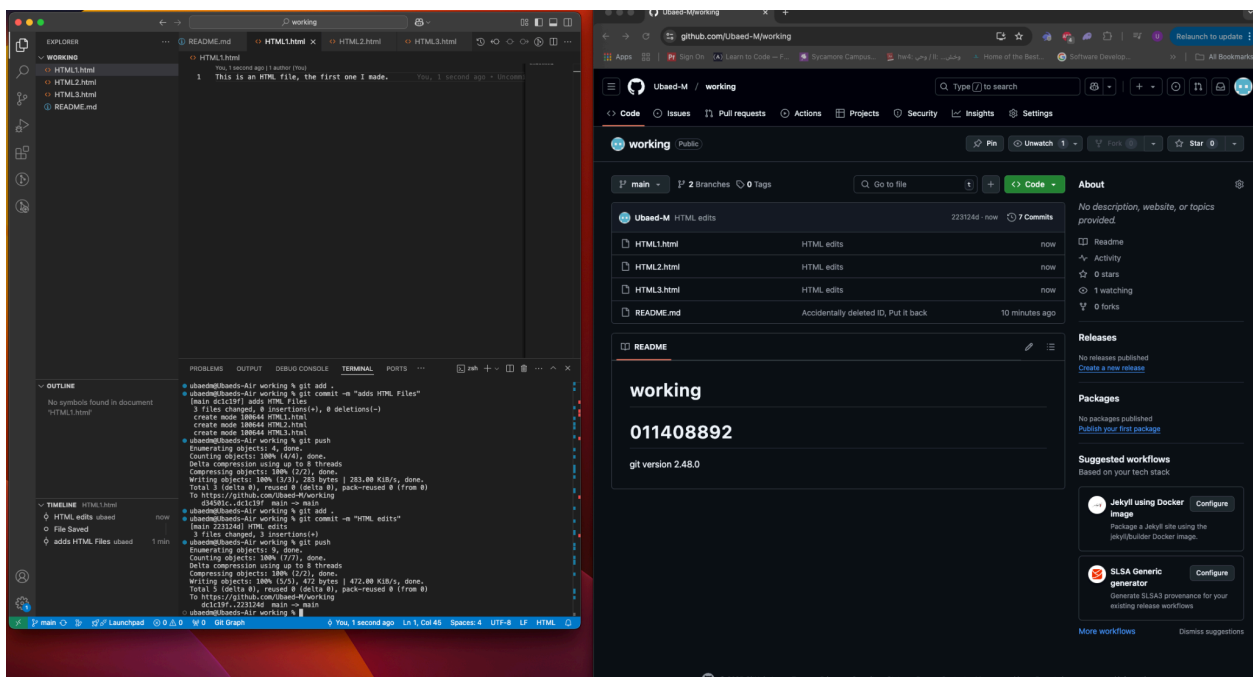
working

EXPLORER
WORKING
HTML1.html
HTML2.html
HTML3.html
README.md

README.md
HTML1.html
HTML2.html
HTML3.html

HTML1.html
You, 1 second ago | 1 author (You)
1 This is an HTML file, the first one I made.
You, 1 second ago • Uncommitted

OUTLINE
No symbols found in document 'HTML1.html'

TIMELINE HTML1.html
HTML edits ubaed now
File Saved
adds HTML Files ubaed 1 min

PROBLEMS OUTPUT DEBUG CONSOLE TERMINAL PORTS
zsh

ubaedm@Ubaeds-Air working % git add .
ubaedm@Ubaeds-Air working % git commit -m "adds HTML Files"
[main dc1c19f] adds HTML Files
3 files changed, 0 insertions(+), 0 deletions(-)
create mode 100644 HTML1.html
create mode 100644 HTML2.html
create mode 100644 HTML3.html
ubaedm@Ubaeds-Air working % git push
Enumerating objects: 4, done.
Counting objects: 100% (4/4), done.
Delta compression using up to 8 threads
Compressing objects: 100% (2/2), done.
Writing objects: 100% (3/3), 283 bytes | 283.00 KiB/s, done.
Total 3 (delta 0), reused 0 (delta 0), pack-reused 0 (from 0)
To https://github.com/Ubaed-M/working
d3450lc..dc1c19f main -> main
ubaedm@Ubaeds-Air working % git add .
ubaedm@Ubaeds-Air working % git commit -m "HTML edits"
[main 223124d] HTML edits
3 files changed, 3 insertions(+)
ubaedm@Ubaeds-Air working % git push
Enumerating objects: 9, done.
Counting objects: 100% (7/7), done.
Delta compression using up to 8 threads
Compressing objects: 100% (2/2), done.
Writing objects: 100% (5/5), 472 bytes | 472.00 KiB/s, done.
Total 5 (delta 0), reused 0 (delta 0), pack-reused 0 (from 0)
To https://github.com/Ubaed-M/working
dc1c19f..223124d main -> main
ubaedm@Ubaeds-Air working %

main Launchpad 0 0 0 Git Graph You, 1 second ago Ln 1, Col 45 Spaces: 4 UTF-8 LF HTML

Ubaed-M/working
github.com/Ubaed-M/working
Relaunch to update
Apps Sign On Learn to Code — F... Sycamore Campus... Home of the Best... Software Develop... All Bookmarks

Ubaed-M / working
Type / to search
Code Issues Pull requests Actions Projects Security Insights Settings

working Public
Pin Unwatch 1 Fork 0 Star 0

main 2 Branches 0 Tags Go to file t Code
Ubaed-M HTML edits 223124d · now 7 Commits
HTML1.html HTML edits now
HTML2.html HTML edits now
HTML3.html HTML edits now
README.md Accidentally deleted ID, Put it back 10 minutes ago

README
working
011408892
git version 2.48.0

About
No description, website, or topics provided.
Readme
Activity
0 stars
1 watching
0 forks

Releases
No releases published
Create a new release

Packages
No packages published
Publish your first package

Suggested workflows
Based on your tech stack
Jekyll using Docker image
Configure
Package a Jekyll site using the jekyll/builder Docker image.
SLSA Generic generator
Configure
Generate SLSA3 provenance for your existing release workflows
More workflows
Dismiss suggestions